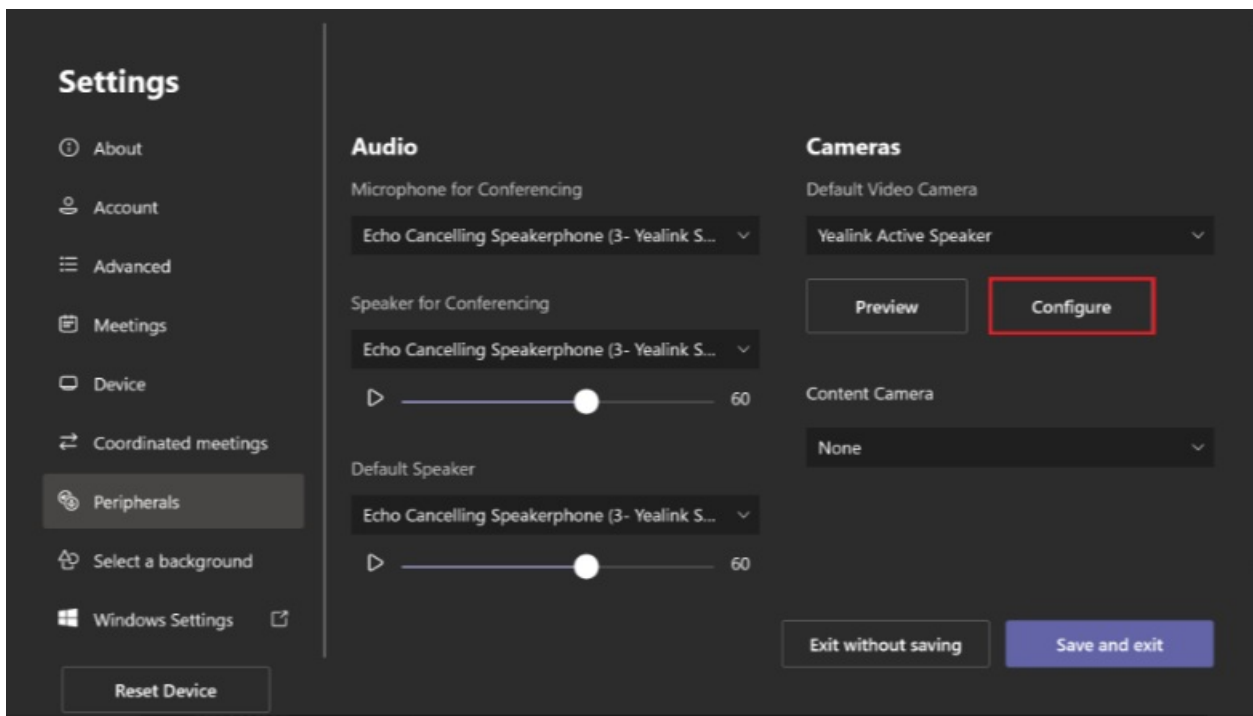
Settings

About

Account

Advanced

Meetings

Device

Coordinated meetings

Peripherals

Select a background

Windows Settings

Reset Device

Audio

Microphone for Conferencing

Echo Cancelling Speakerphone (3- Yealink S...

Speaker for Conferencing

Echo Cancelling Speakerphone (3- Yealink S...

60

Default Speaker

Echo Cancelling Speakerphone (3- Yealink S...

60

Cameras

Default Video Camera

Yealink Active Speaker

Preview

Configure

Content Camera

None

Exit without saving

Save and exit